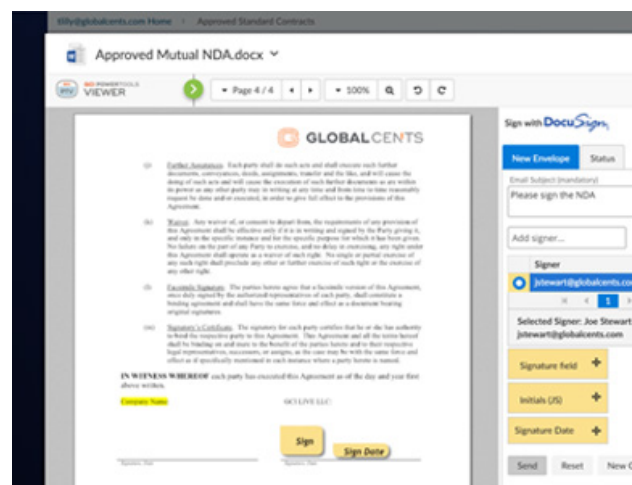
tilly@globalcents.com Home > Approved Standard Contracts

Approved Mutual NDA.docx

ISO POWERTOOLS VIEWER

Page 4 / 4

100%

GLOBALCENTS

(j) Further Assurances. Each party shall do such acts and shall execute such further documents, conveyances, deeds, assignments, transfer and the like, and will cause the doing of such acts and will cause the execution of such further documents as are within its power as any other party may in writing at any time and from time to time reasonably request be done and or executed, in order to give full effect to the provisions of this Agreement.

(k) Waiver. Any waiver of, or consent to depart from, the requirements of any provision of this Agreement shall be effective only if it is in writing and signed by the Party giving it, and only in the specific instance and for the specific purpose for which it has been given. No failure on the part of any Party to exercise, and no delay in exercising, any right under this Agreement shall operate as a waiver of such right. No single or partial exercise of any such right shall preclude any other or further exercise of such right or the exercise of any other right.

(l) Facsimile Signatures. The parties hereto agree that a facsimile version of this Agreement, once duly signed by the authorized representatives of each party, shall constitute a binding agreement and shall have the same force and effect as a document bearing original signatures.

(m) Signatory's Certificate. The signatory for each party certifies that he or she has authority to bind the respective party to this Agreement. This Agreement and all the terms hereof shall be binding on and inure to the benefit of the parties hereto and to their respective legal representatives, successors, or assigns, as the case may be with the same force and effect as if specifically mentioned in each instance wherein a party is named.

IN WITNESS WHEREOF each party has executed this Agreement as of the day and year first above written.

Company Name

GCI LIVE LLC

Sign

Sign Date

Signature, Date

Signature, Date

Sign with DocuSign

New Envelope

Status

Email Subject (mandatory)

Please sign the NDA

Add signer...

Signer

jstewart@globalcents.com

1

Selected Signer: Joe Stewart
jstewart@globalcents.com

Signature field

Initials (JS)

Signature Date

Send

Reset

New C